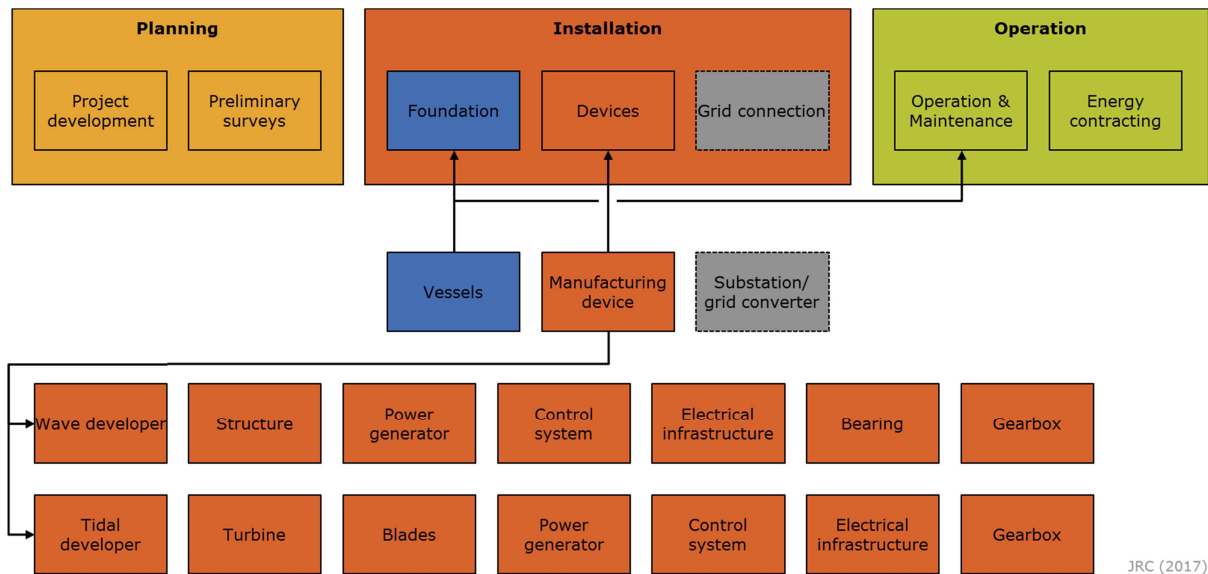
Planning

Project development

Preliminary surveys

Installation

Foundation

Devices

Grid connection

Operation

Operation & Maintenance

Energy contracting

Vessels

Manufacturing device

Substation/ grid converter

Wave developer

Structure

Power generator

Control system

Electrical infrastructure

Bearing

Gearbox

Tidal developer

Turbine

Blades

Power generator

Control system

Electrical infrastructure

Gearbox

JRC (2017)